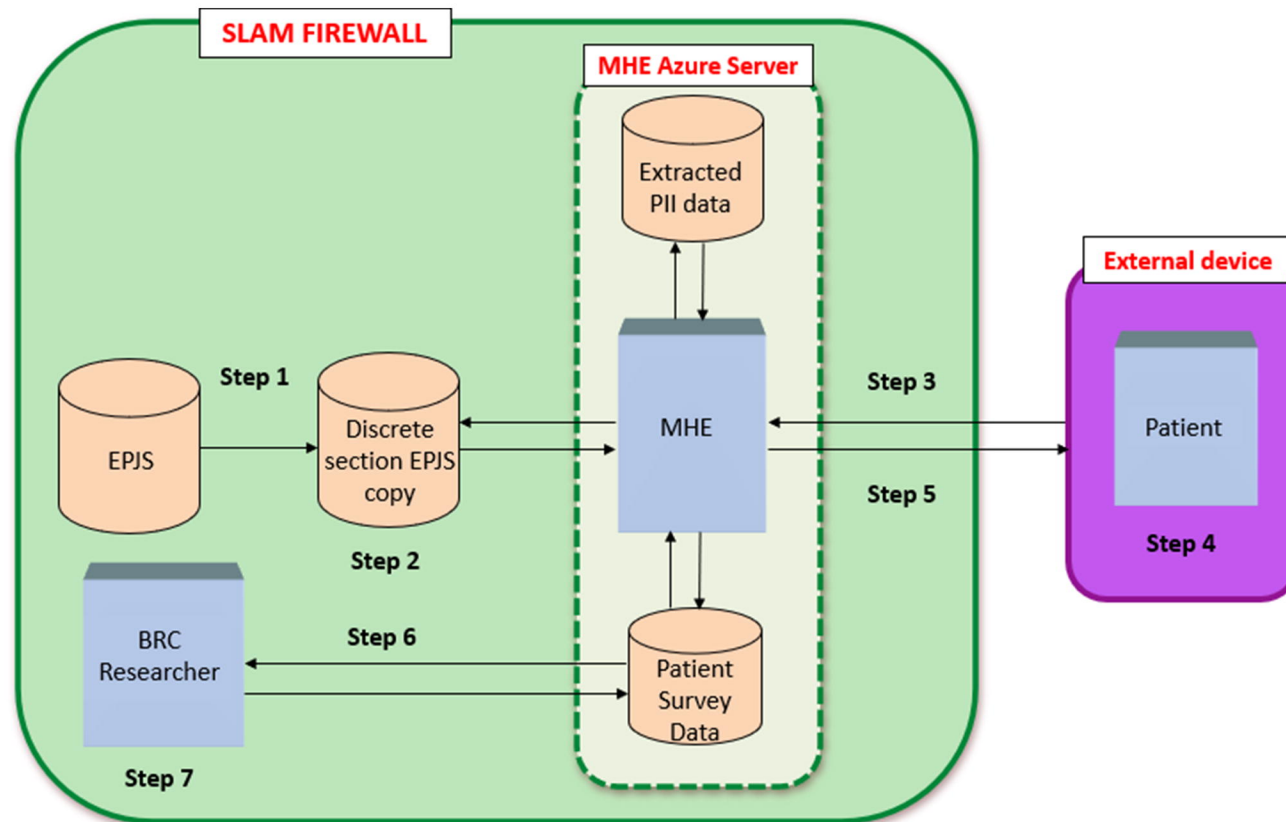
SLAM FIREWALL

MHE Azure Server

Extracted PII data

External device

Step 1

Step 3

EPJS

Discrete section EPJS copy

MHE

Patient

Step 5

Step 2

Step 4

BRC Researcher

Step 6

Patient Survey Data

Step 7